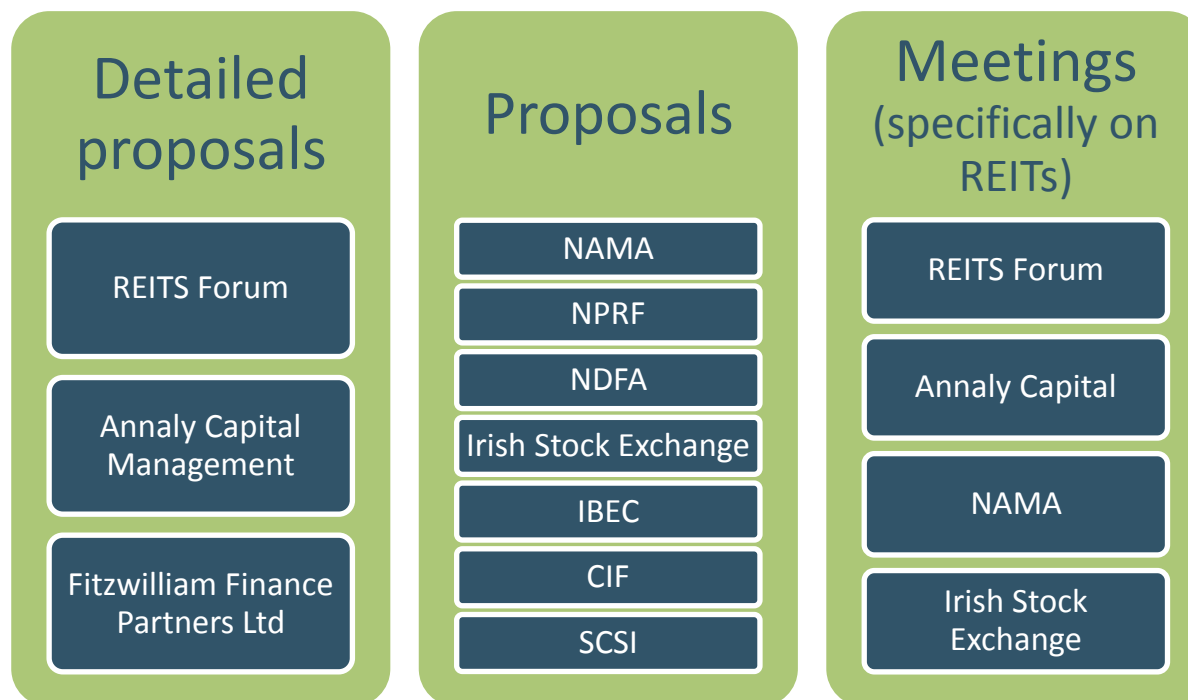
Detailed proposals

REITS Forum

Annaly Capital Management

Fitzwilliam Finance Partners Ltd

Proposals

NAMA

NPRF

NDFA

Irish Stock Exchange

IBEC

CIF

SCSI

Meetings (specifically on REITs)

REITS Forum

Annaly Capital

NAMA

Irish Stock Exchange